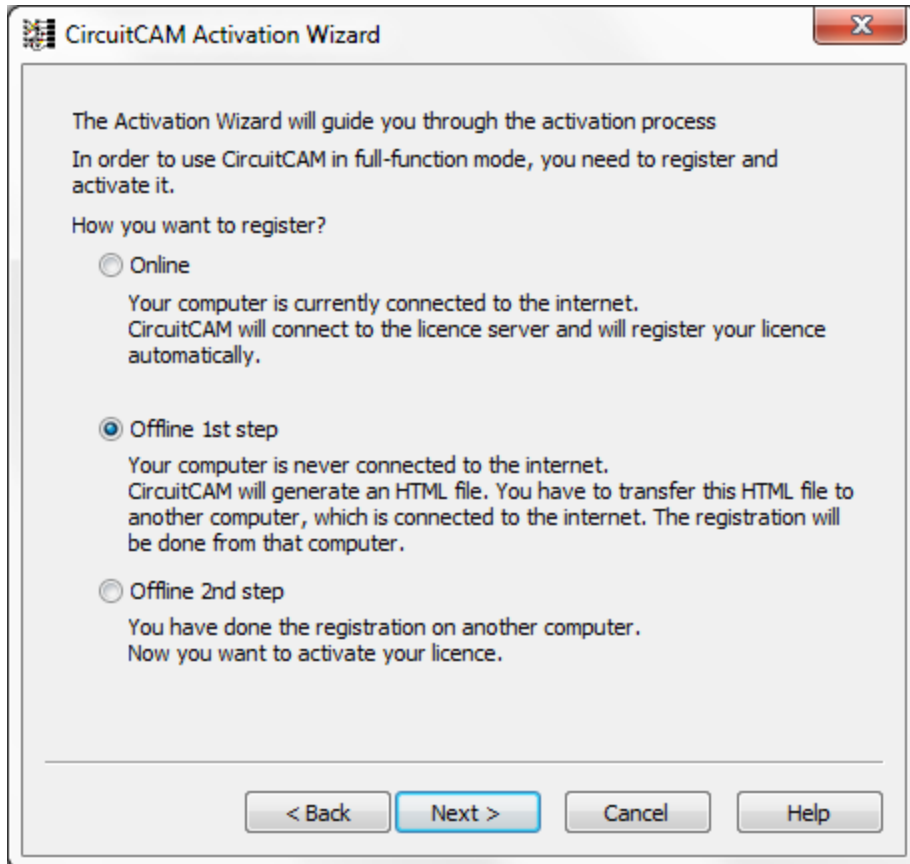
CircuitCAM Activation Wizard

The Activation Wizard will guide you through the activation process

In order to use CircuitCAM in full-function mode, you need to register and activate it.

How you want to register?

Online

Your computer is currently connected to the internet.
CircuitCAM will connect to the licence server and will register your licence automatically.

Offline 1st step

Your computer is never connected to the internet.
CircuitCAM will generate an HTML file. You have to transfer this HTML file to another computer, which is connected to the internet. The registration will be done from that computer.

Offline 2nd step

You have done the registration on another computer.
Now you want to activate your licence.

< Back
Next >
Cancel
Help